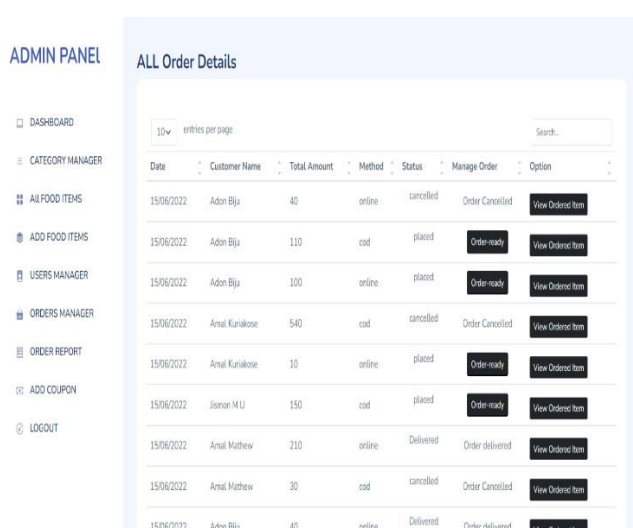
ADMIN PANEL

DASHBOARD

CATEGORY MANAGER

All FOOD ITEMS

ADD FOOD ITEMS

USERS MANAGER

ORDERS MANAGER

ORDER REPORT

ADD COUPON

LOGOUT

ALL Order Details

10 entries per page

Search...

| Date | Customer Name | Total Amount | Method | Status | Manage Order | Option |
|---|---|---|---|---|---|---|
| 15/06/2022 | Adon Biju | 40 | online | cancelled | Order Cancelled | View Ordered Item |
| 15/06/2022 | Adon Biju | 110 | cod | placed | Order-ready | View Ordered Item |
| 15/06/2022 | Adon Biju | 100 | online | placed | Order-ready | View Ordered Item |
| 15/06/2022 | Amal Kuriakose | 540 | cod | cancelled | Order Cancelled | View Ordered Item |
| 15/06/2022 | Amal Kuriakose | 10 | online | placed | Order-ready | View Ordered Item |
| 15/06/2022 | Jismon M U | 150 | cod | placed | Order-ready | View Ordered Item |
| 15/06/2022 | Amal Mathew | 210 | online | Delivered | Order delivered | View Ordered Item |
| 15/06/2022 | Amal Mathew | 30 | cod | cancelled | Order Cancelled | View Ordered Item |
| 15/06/2022 | Adon Biju | 40 | online | Delivered | Order delivered | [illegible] |